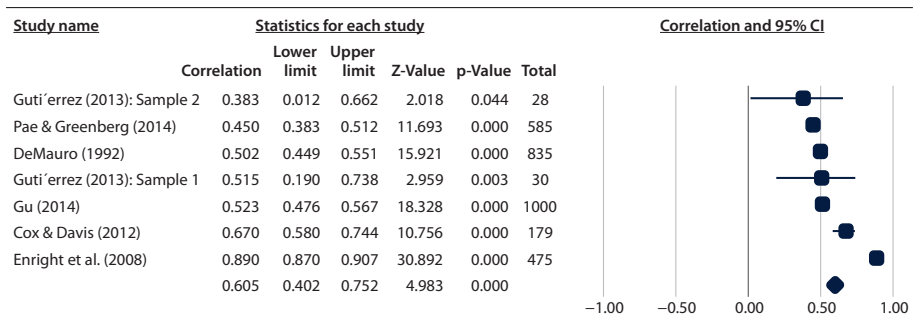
| Study name | Correlation | Lower limit | Upper limit | Z-Value | p-Value | Total |
|---|---|---|---|---|---|---|
| Guti´errez (2013): Sample 2 | 0.383 | 0.012 | 0.662 | 2.018 | 0.044 | 28 |
| Pae & Greenberg (2014) | 0.450 | 0.383 | 0.512 | 11.693 | 0.000 | 585 |
| DeMauro (1992) | 0.502 | 0.449 | 0.551 | 15.921 | 0.000 | 835 |
| Guti´errez (2013): Sample 1 | 0.515 | 0.190 | 0.738 | 2.959 | 0.003 | 30 |
| Gu (2014) | 0.523 | 0.476 | 0.567 | 18.328 | 0.000 | 1000 |
| Cox & Davis (2012) | 0.670 | 0.580 | 0.744 | 10.756 | 0.000 | 179 |
| Enright et al. (2008) | 0.890 | 0.870 | 0.907 | 30.892 | 0.000 | 475 |
| | 0.605 | 0.402 | 0.752 | 4.983 | 0.000 | |

Statistics for each study

Correlation and 95% CI

−1.00 −0.50 0.00 0.50 1.00